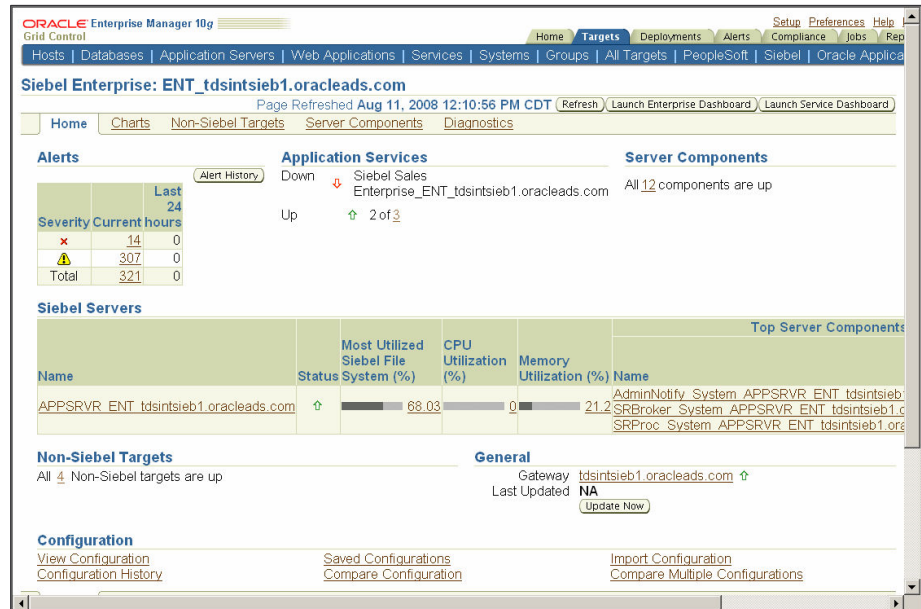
ORACLE Enterprise Manager 10g
Grid Control

Setup Preferences Help

Home | Targets | Deployments | Alerts | Compliance | Jobs | Rep

Hosts | Databases | Application Servers | Web Applications | Services | Systems | Groups | All Targets | PeopleSoft | Siebel | Oracle Applica

Siebel Enterprise: ENT_tdsintsieb1.oracleads.com

Page Refreshed Aug 11, 2008 12:10:56 PM CDT Refresh Launch Enterprise Dashboard Launch Service Dashboard

Home Charts Non-Siebel Targets Server Components Diagnostics

Alerts

Alert History

| Severity | Current | Last 24 hours |
|---|---|---|
| × | 14 | 0 |
| ⚠ | 307 | 0 |
| Total | 321 | 0 |

Application Services

Down Siebel Sales Enterprise_ENT_tdsintsieb1.oracleads.com

Up 2 of 3

Server Components

All 12 components are up

Siebel Servers

| Name | Status | Most Utilized Siebel File System (%) | CPU Utilization (%) | Memory Utilization (%) | Top Server Components Name |
|---|---|---|---|---|---|
| APPSRVR_ENT_tdsintsieb1.oracleads.com | ⇧ | 68.03 | 0 | 21.2 | AdminNotify_System_APPSRVR_ENT_tdsintsieb1 SRBroker_System_APPSRVR_ENT_tdsintsieb1.c SRProc_System_APPSRVR_ENT_tdsintsieb1.ora |

Non-Siebel Targets

All 4 Non-Siebel targets are up

General

Gateway tdsintsieb1.oracleads.com
Last Updated NA
Update Now

Configuration

View Configuration
Configuration History
Saved Configurations
Compare Configuration
Import Configuration
Compare Multiple Configurations